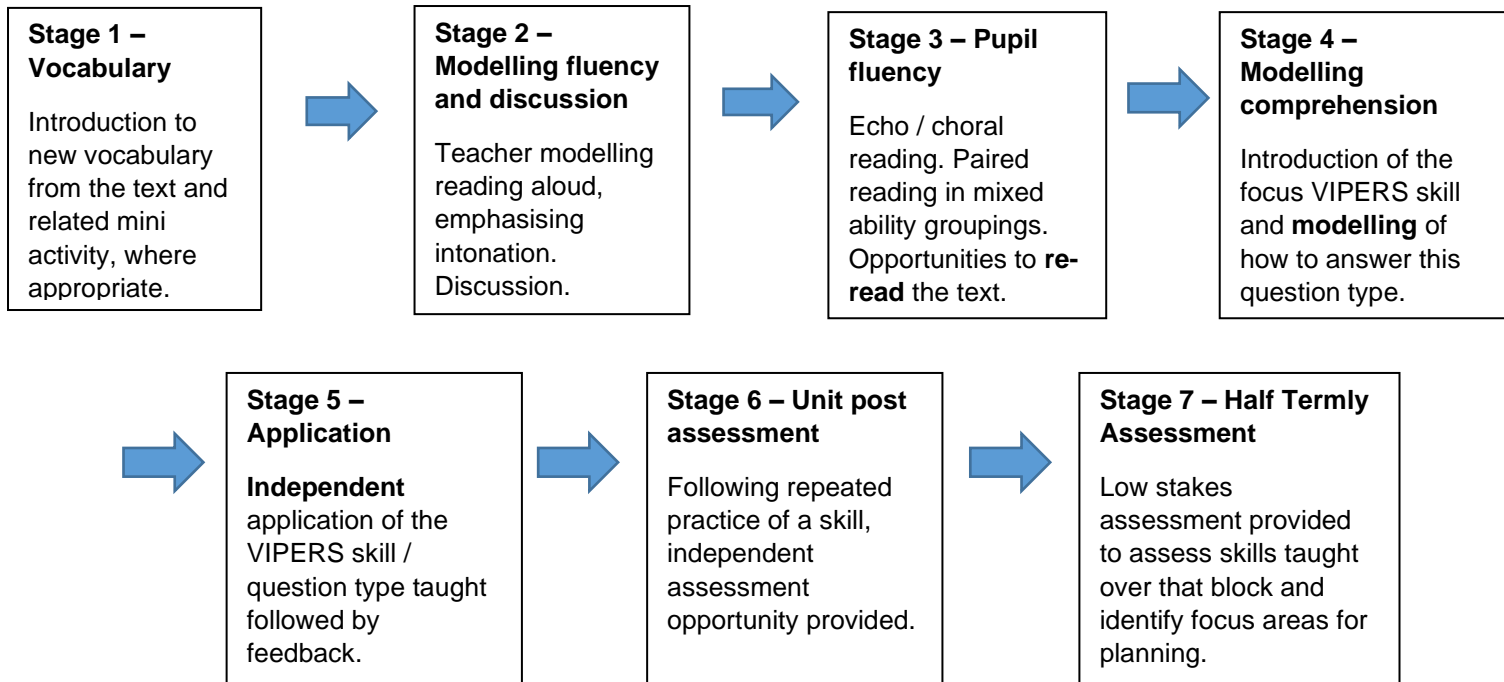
Stage 1 – Vocabulary

Introduction to new vocabulary from the text and related mini activity, where appropriate.

Stage 2 – Modelling fluency and discussion

Teacher modelling reading aloud, emphasising intonation. Discussion.

Stage 3 – Pupil fluency

Echo / choral reading. Paired reading in mixed ability groupings. Opportunities to re-read the text.

Stage 4 – Modelling comprehension

Introduction of the focus VIPERS skill and modelling of how to answer this question type.

Stage 5 – Application

Independent application of the VIPERS skill / question type taught followed by feedback.

Stage 6 – Unit post assessment

Following repeated practice of a skill, independent assessment opportunity provided.

Stage 7 – Half Termly Assessment

Low stakes assessment provided to assess skills taught over that block and identify focus areas for planning.